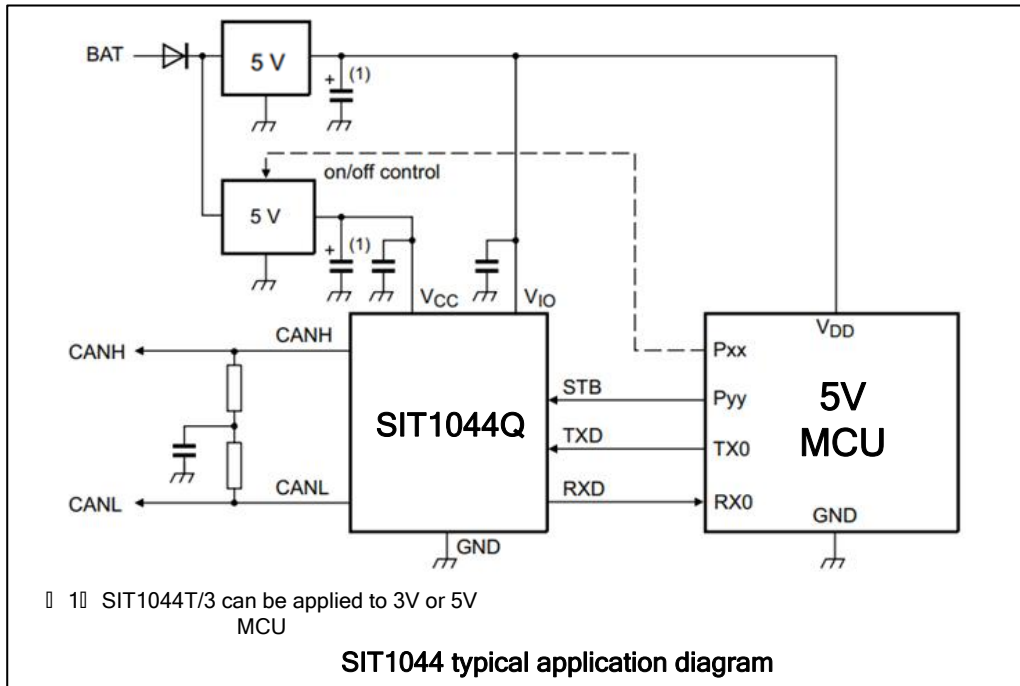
BAT

5 V

(1)

on/off control

5 V

(1)

$V_{CC}$

$V_{IO}$

$V_{DD}$

CANH

CANH

Pxx

STB

Pyy

SIT1044Q

5V
MCU

TXD

TX0

CANL

CANL

RXD

RX0

GND

GND

（1）SIT1044T/3 can be applied to 3V or 5V MCU

SIT1044 typical application diagram